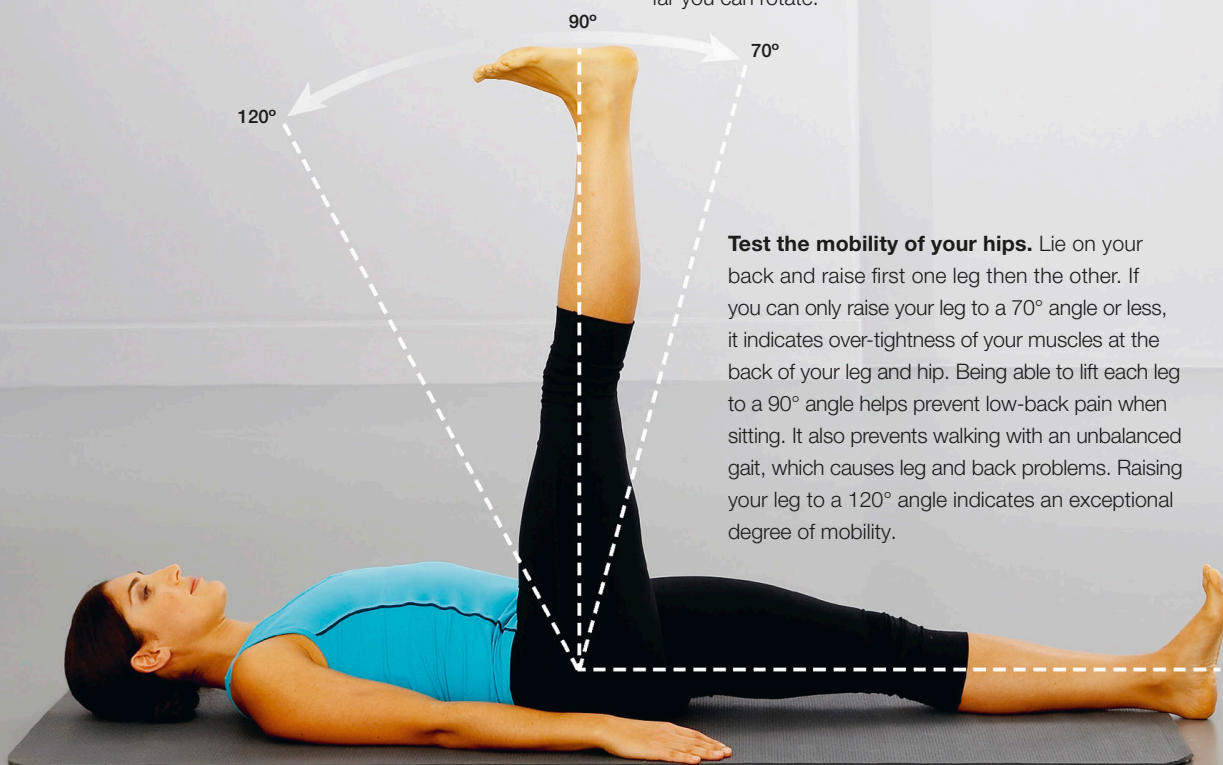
far you can rotate.

90º

70º

120º

**Test the mobility of your hips.** Lie on your back and raise first one leg then the other. If you can only raise your leg to a 70° angle or less, it indicates over-tightness of your muscles at the back of your leg and hip. Being able to lift each leg to a 90° angle helps prevent low-back pain when sitting. It also prevents walking with an unbalanced gait, which causes leg and back problems. Raising your leg to a 120° angle indicates an exceptional degree of mobility.